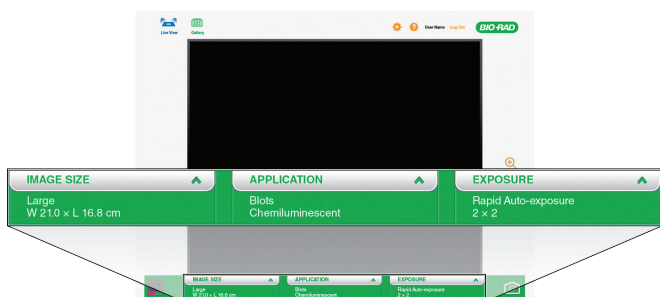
Live View
Gallery
User Name
Log Out
BIO-RAD

IMAGE SIZE
Large
W 21.0 × L 16.8 cm

APPLICATION
Blots
Chemiluminescent

EXPOSURE
Rapid Auto-exposure
2 × 2

IMAGE SIZE
Large
W 21.0 × L 16.8 cm
APPLICATION
Blots
Chemiluminescent
EXPOSURE
Rapid Auto-exposure
2 × 2